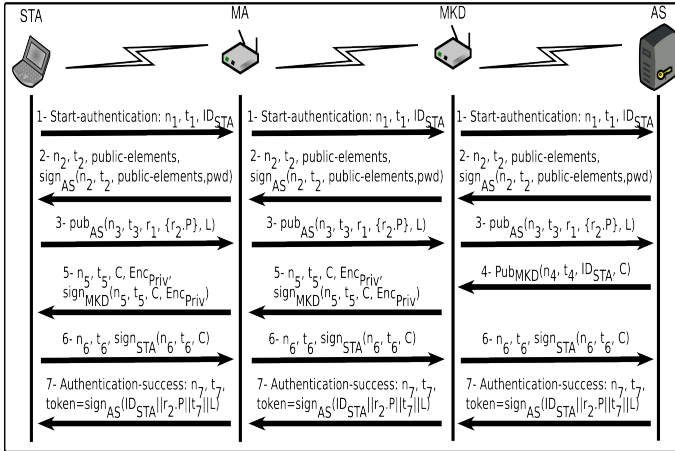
STA

MA

MKD

AS

1- Start-authentication: $n_1$, $t_1$, $ID_{STA}$

1- Start-authentication: $n_1$, $t_1$, $ID_{STA}$

1- Start-authentication: $n_1$, $t_1$, $ID_{STA}$

2- $n_2$, $t_2$, public-elements, $sign_{AS}(n_2, t_2$, public-elements,pwd)

2- $n_2$, $t_2$, public-elements, $sign_{AS}(n_2, t_2$, public-elements,pwd)

2- $n_2$, $t_2$, public-elements, $sign_{AS}(n_2, t_2$, public-elements,pwd)

3- $pub_{AS}(n_3, t_3, r_1, \{r_2.P\}, L)$

3- $pub_{AS}(n_3, t_3, r_1, \{r_2.P\}, L)$

3- $pub_{AS}(n_3, t_3, r_1, \{r_2.P\}, L)$

5- $n_5$, $t_5$, C, $Enc_{Priv}$, $sign_{MKD}(n_5, t_5, C, Enc_{Priv})$

5- $n_5$, $t_5$, C, $Enc_{Priv}$, $sign_{MKD}(n_5, t_5, C, Enc_{Priv})$

4- $Pub_{MKD}(n_4, t_4, ID_{STA}, C)$

6- $n_6$, $t_6$, $sign_{STA}(n_6, t_6, C)$

6- $n_6$, $t_6$, $sign_{STA}(n_6, t_6, C)$

6- $n_6$, $t_6$, $sign_{STA}(n_6, t_6, C)$

7- Authentication-success: $n_7$, $t_7$, token=$sign_{AS}(ID_{STA}||r_2.P||t_7||L)$

7- Authentication-success: $n_7$, $t_7$, token=$sign_{AS}(ID_{STA}||r_2.P||t_7||L)$

7- Authentication-success: $n_7$, $t_7$, token=$sign_{AS}(ID_{STA}||r_2.P||t_7||L)$